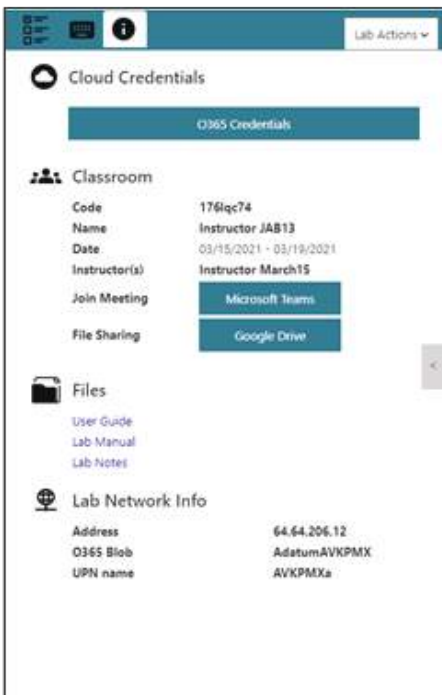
Lab Actions

Cloud Credentials

O365 Credentials

Classroom

| | |
|---|---|
| Code | 176lqc74 |
| Name | Instructor JAB13 |
| Date | 03/15/2021 - 03/19/2021 |
| Instructor(s) | Instructor March15 |
| Join Meeting | Microsoft Teams |
| File Sharing | Google Drive |

Files

User Guide
Lab Manual
Lab Notes

Lab Network Info

| | |
|---|---|
| Address | 64.64.206.12 |
| O365 Blob | AdatumAVKPMX |
| UPN name | AVKPMXa |